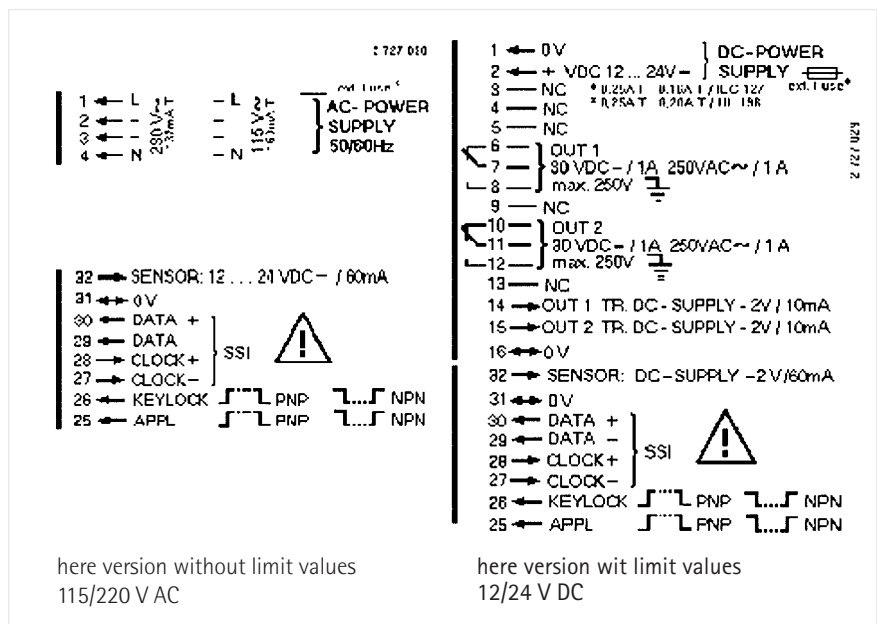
2 727 030

1 L 230 V~ 31mA T L 115 V~ 63mA T ext. fuse AC-POWER
2 – –
3 – – SUPPLY
4 N N 50/60Hz

32 SENSOR: 12 . . . 24 VDC – / 60mA
31 0V
30 DATA +
29 DATA
28 CLOCK+ SSI
27 CLOCK–
26 KEYLOCK PNP NPN
25 APPL PNP NPN

1 0V DC-POWER
2 + VDC 12 ... 24V – SUPPLY ext. fuse
3 NC * 0.25A T 0.16A T / IEC 127
4 NC * 0.25A T 0.20A T / UL 198
5 NC
6 OUT 1
7 30 VDC – / 1A 250VAC~ / 1 A
8 max. 250V
9 NC
10 OUT 2
11 30 VDC – / 1A 250VAC~ / 1 A
12 max. 250V
13 NC
14 OUT 1 TR. DC-SUPPLY -2V / 10mA
15 OUT 2 TR. DC-SUPPLY -2V / 10mA
16 0V
32 SENSOR: DC-SUPPLY -2V/60mA
31 0V
30 DATA +
29 DATA –
28 CLOCK+ SSI
27 CLOCK–
26 KEYLOCK PNP NPN
25 APPL PNP NPN

2 727 029

here version without limit values 115/220 V AC

here version wit limit values 12/24 V DC